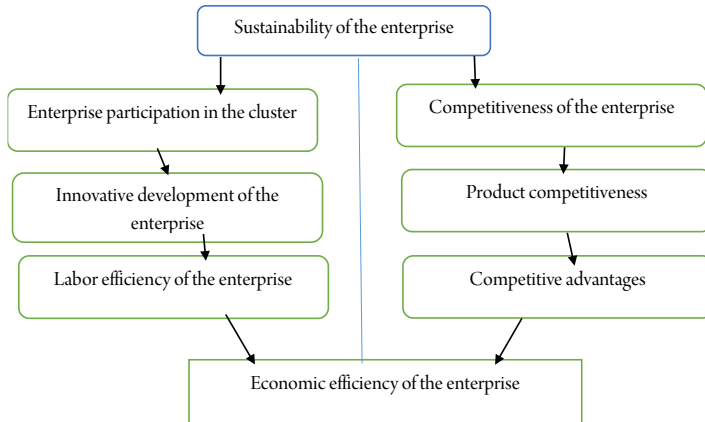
Sustainability of the enterprise

Enterprise participation in the cluster

Innovative development of the enterprise

Labor efficiency of the enterprise

Competitiveness of the enterprise

Product competitiveness

Competitive advantages

Economic efficiency of the enterprise